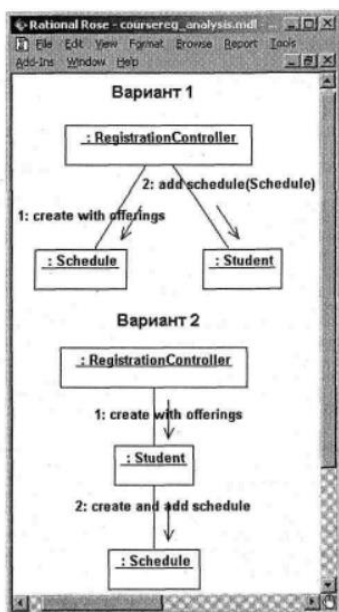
Rational Rose - coursereg_analysis.mdl
File Edit View Format Browse Report Tools
Add-Ins Window Help

Вариант 1

: RegistrationController

2: add schedule(Schedule)

1: create with offerings

: Schedule

: Student

Вариант 2

: RegistrationController

1: create with offerings

: Student

2: create and add schedule

: Schedule